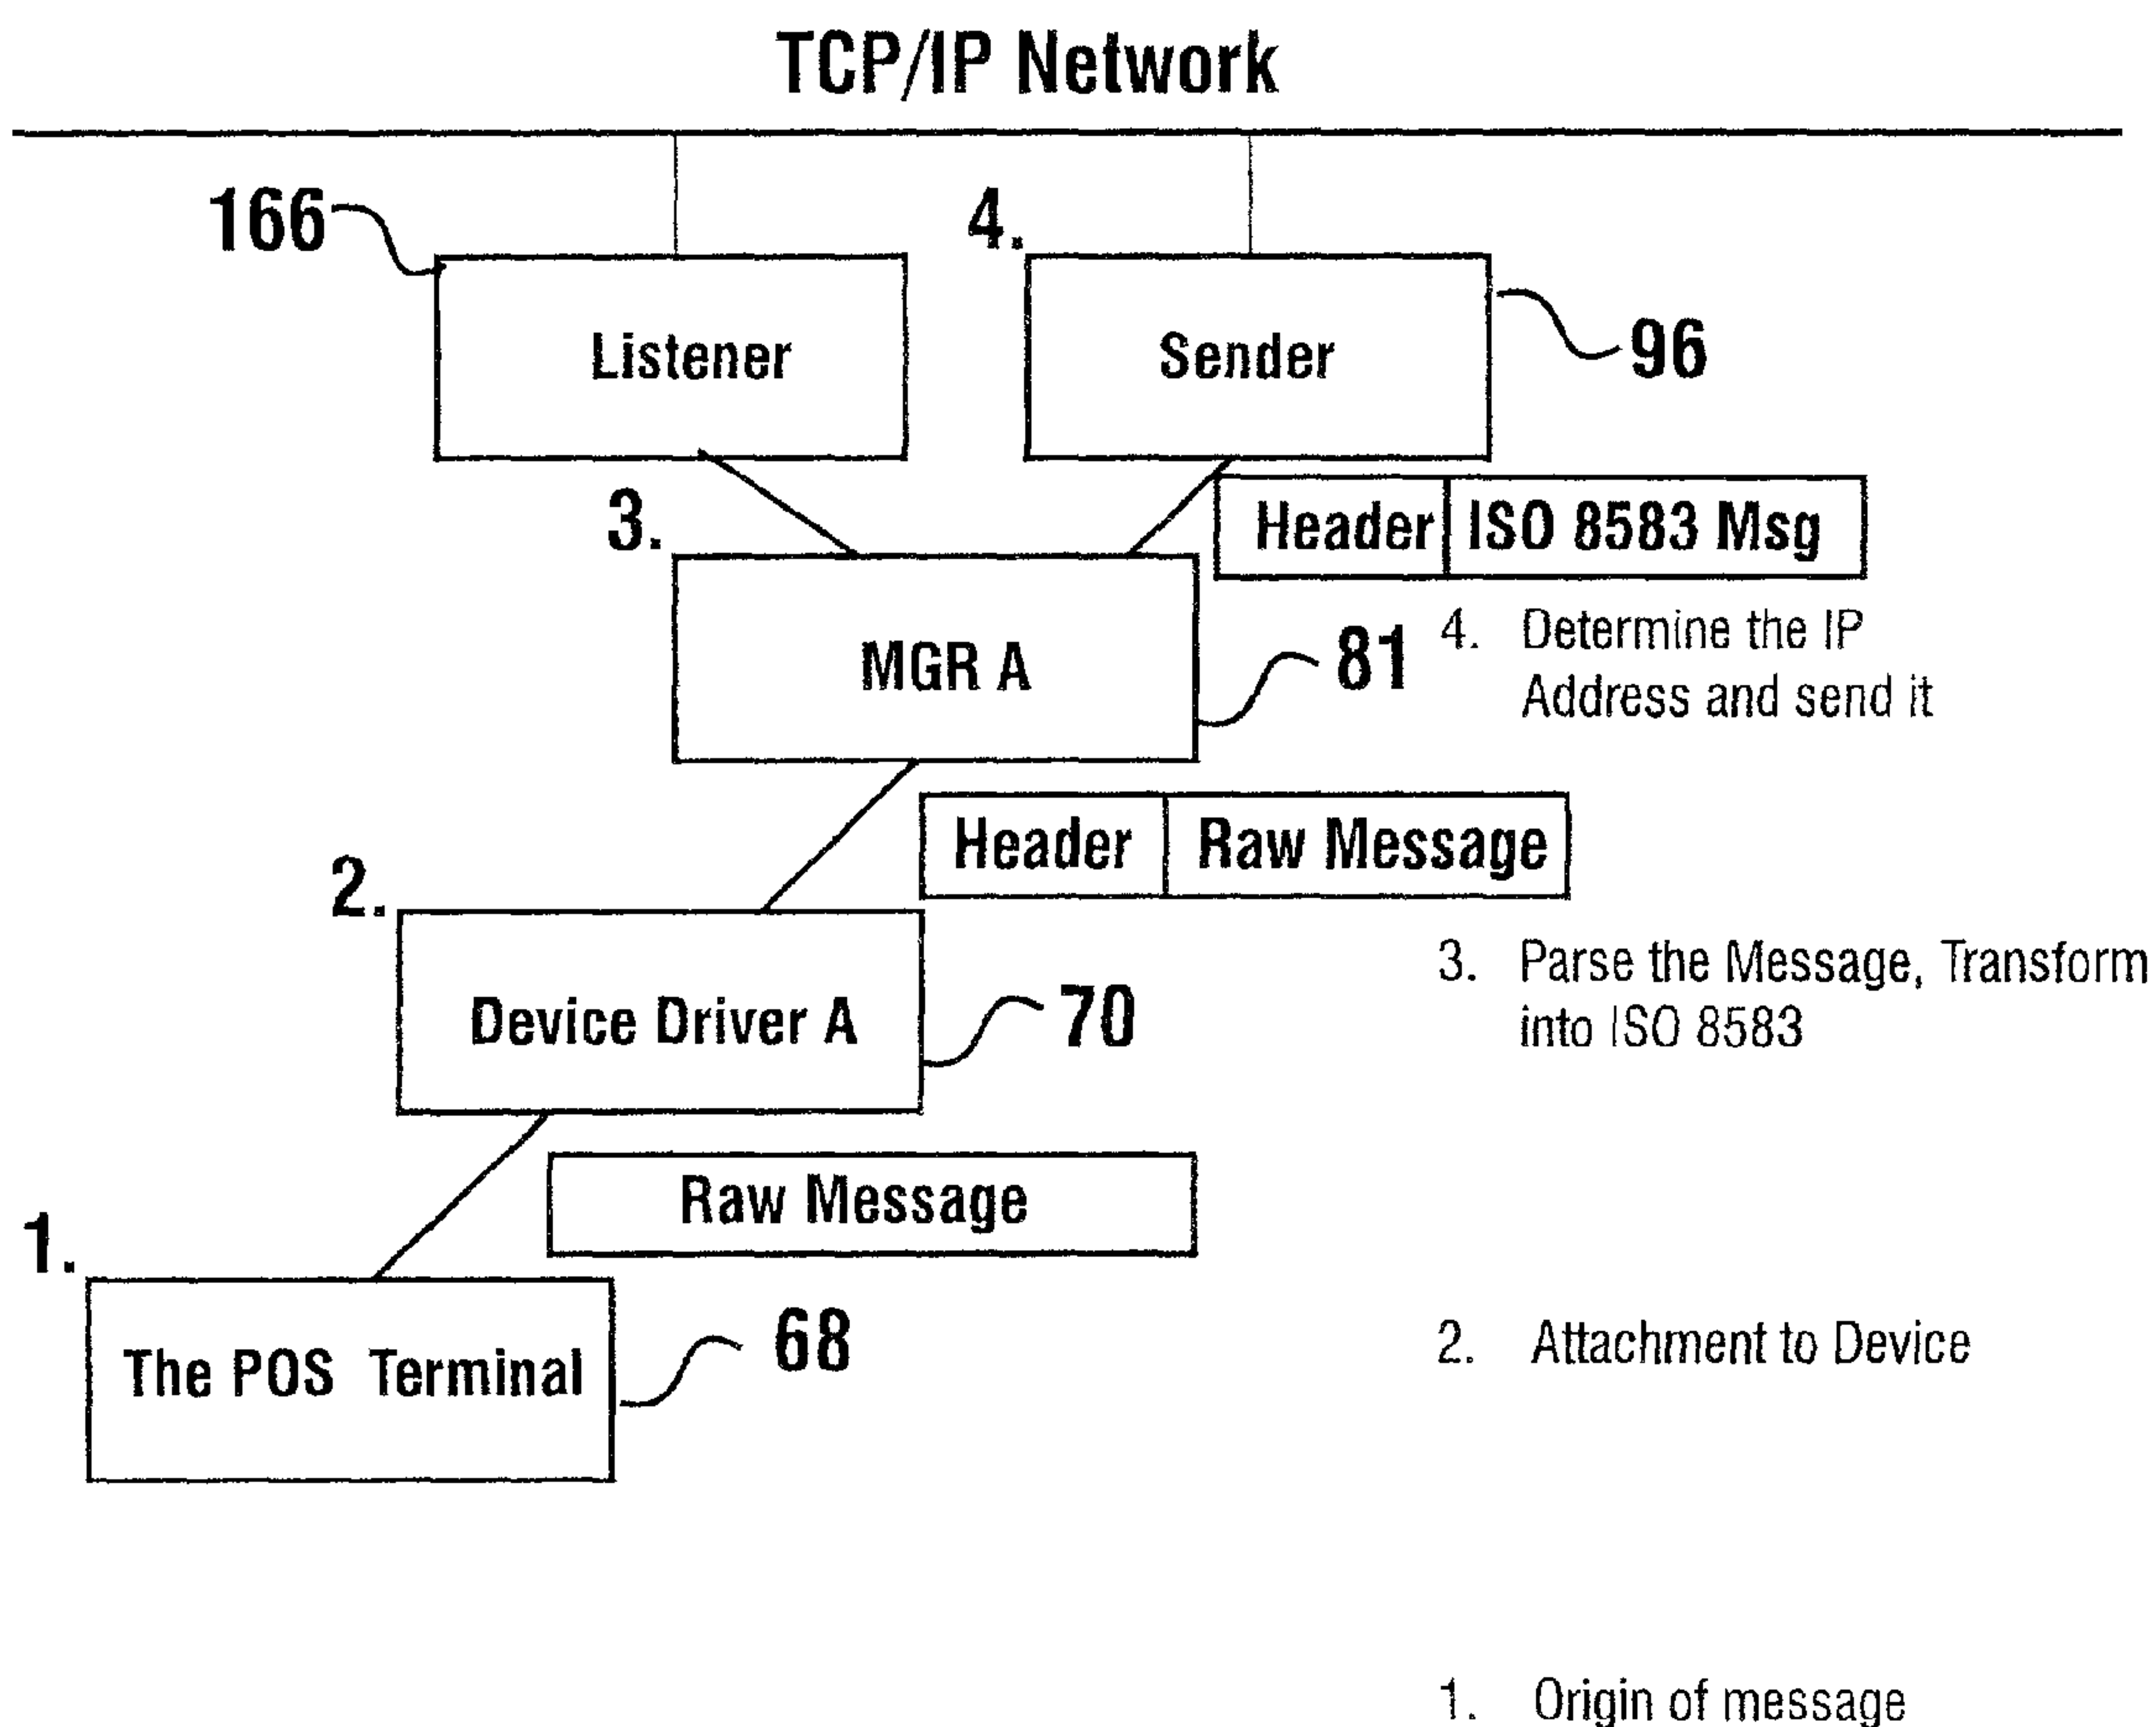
TCP/IP Network

166

4.

Listener

Sender

96

3.

| Header | ISO 8583 Msg |
|---|---|

MGR A

81

4. Determine the IP Address and send it

| Header | Raw Message |
|---|---|

2.

Device Driver A

70

3. Parse the Message, Transform into ISO 8583

Raw Message

1.

The POS Terminal

68

2. Attachment to Device

1. Origin of message